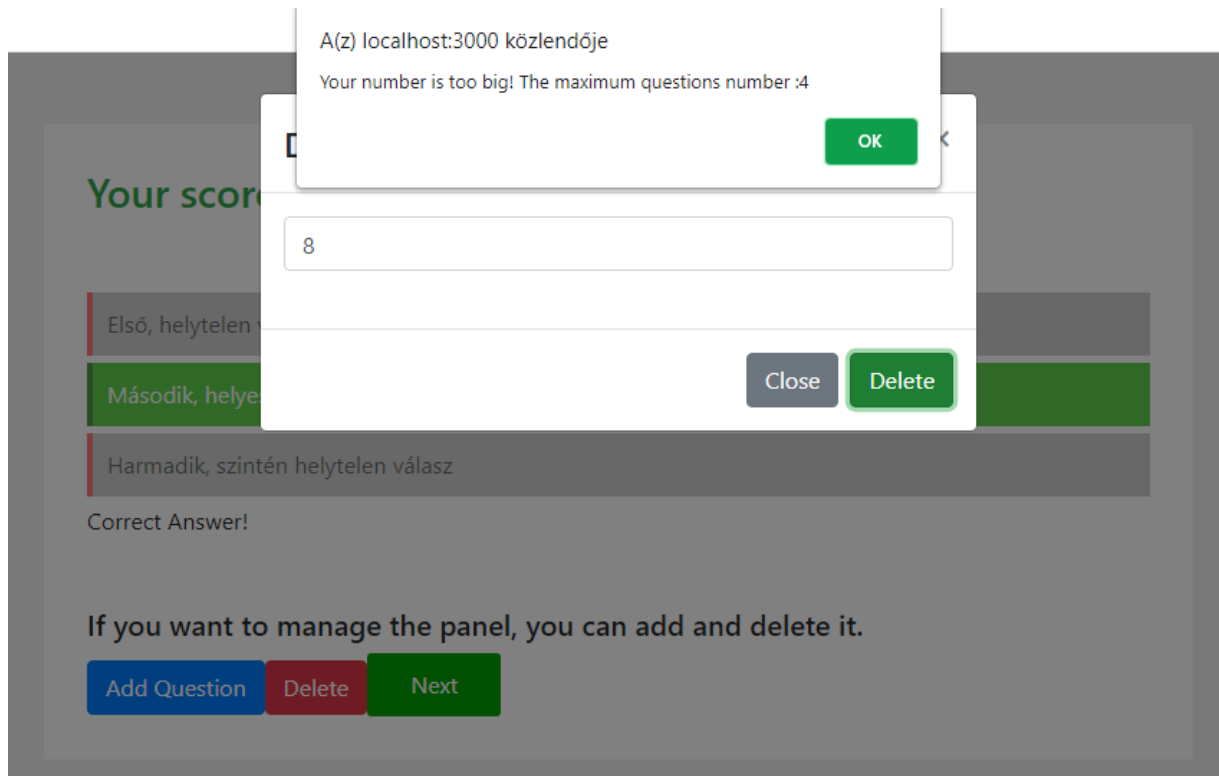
A(z) localhost:3000 közlendője

Your number is too big! The maximum questions number :4

OK

D

×

Your scor

8

Első, helytelen v

Második, helye

Harmadik, szintén helytelen válasz

Close

Delete

Correct Answer!

If you want to manage the panel, you can add and delete it.

Add Question

Delete

Next